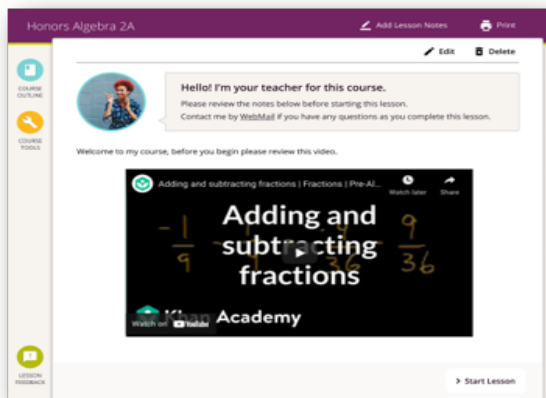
Honors Algebra 2A
Add Lesson Notes
Print
COURSE OUTLINE
COURSE TOOLS
Edit
Delete
Hello! I'm your teacher for this course.
Please review the notes below before starting this lesson.
Contact me by WebMail if you have any questions as you complete this lesson.
Welcome to my course, before you begin please review this video.
Adding and subtracting fractions | Fractions | Pre-Al...
Watch later
Share
Adding and subtracting fractions
$-\frac{1}{9}$
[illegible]
$\frac{9}{36}$
Kh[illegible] Academy
Watch on YouTube
LESSON FEEDBACK
Start Lesson